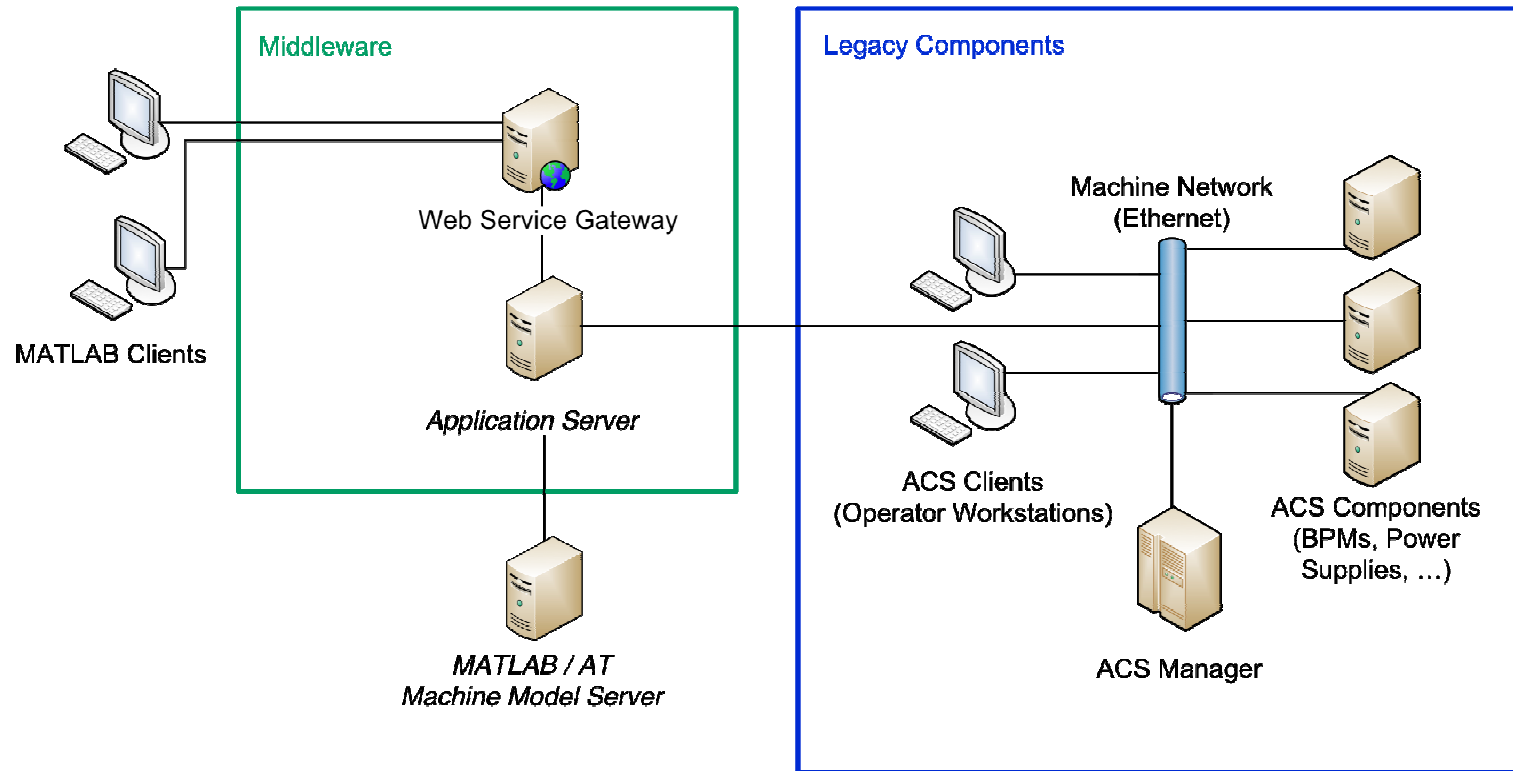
Middleware

Web Service Gateway

Application Server

MATLAB Clients

MATLAB / AT
Machine Model Server

Legacy Components

Machine Network
(Ethernet)

ACS Clients
(Operator Workstations)

ACS Components
(BPMs, Power
Supplies, …)

ACS Manager